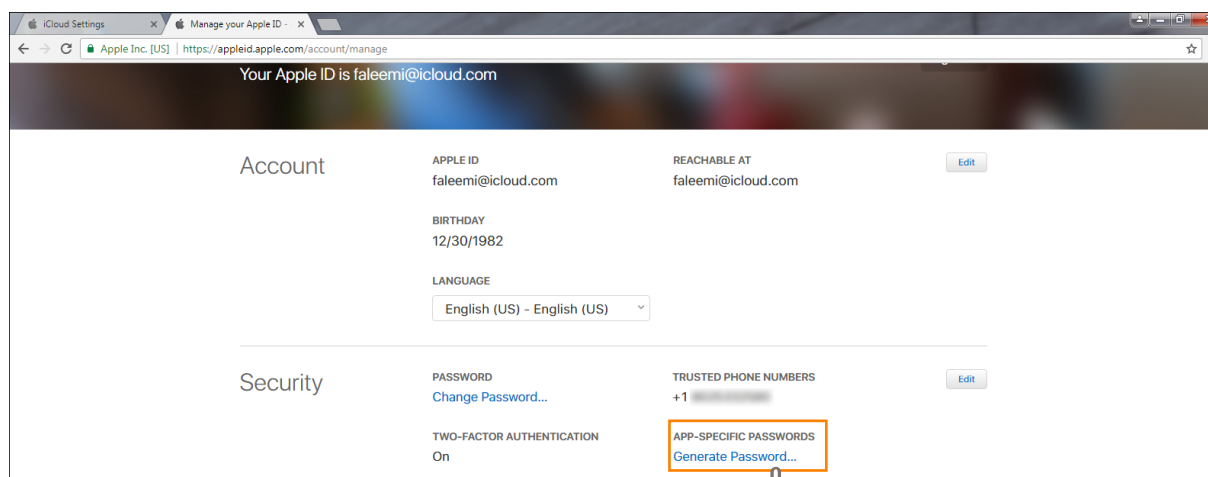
iCloud Settings ×
Manage your Apple ID - ×

Apple Inc. [US] | https://appleid.apple.com/account/manage

Your Apple ID is faleemi@icloud.com

Account

APPLE ID
faleemi@icloud.com

REACHABLE AT
faleemi@icloud.com

Edit

BIRTHDAY
12/30/1982

LANGUAGE
English (US) - English (US)

Security

PASSWORD
Change Password...

TRUSTED PHONE NUMBERS
+1 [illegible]

Edit

TWO-FACTOR AUTHENTICATION
On

APP-SPECIFIC PASSWORDS
Generate Password...